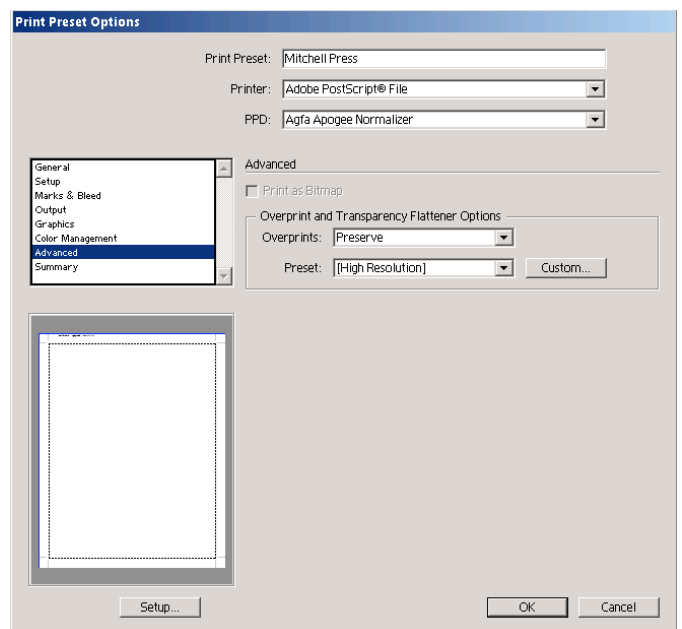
Print Preset Options

Print Preset: Mitchell Press

Printer: Adobe PostScript® File

PPD: Agfa Apogee Normalizer

General
Setup
Marks & Bleed
Output
Graphics
Color Management
Advanced
Summary

Advanced

Print as Bitmap

Overprint and Transparency Flattener Options

Overprints: Preserve

Preset: [High Resolution]

Custom...

Setup...

OK

Cancel